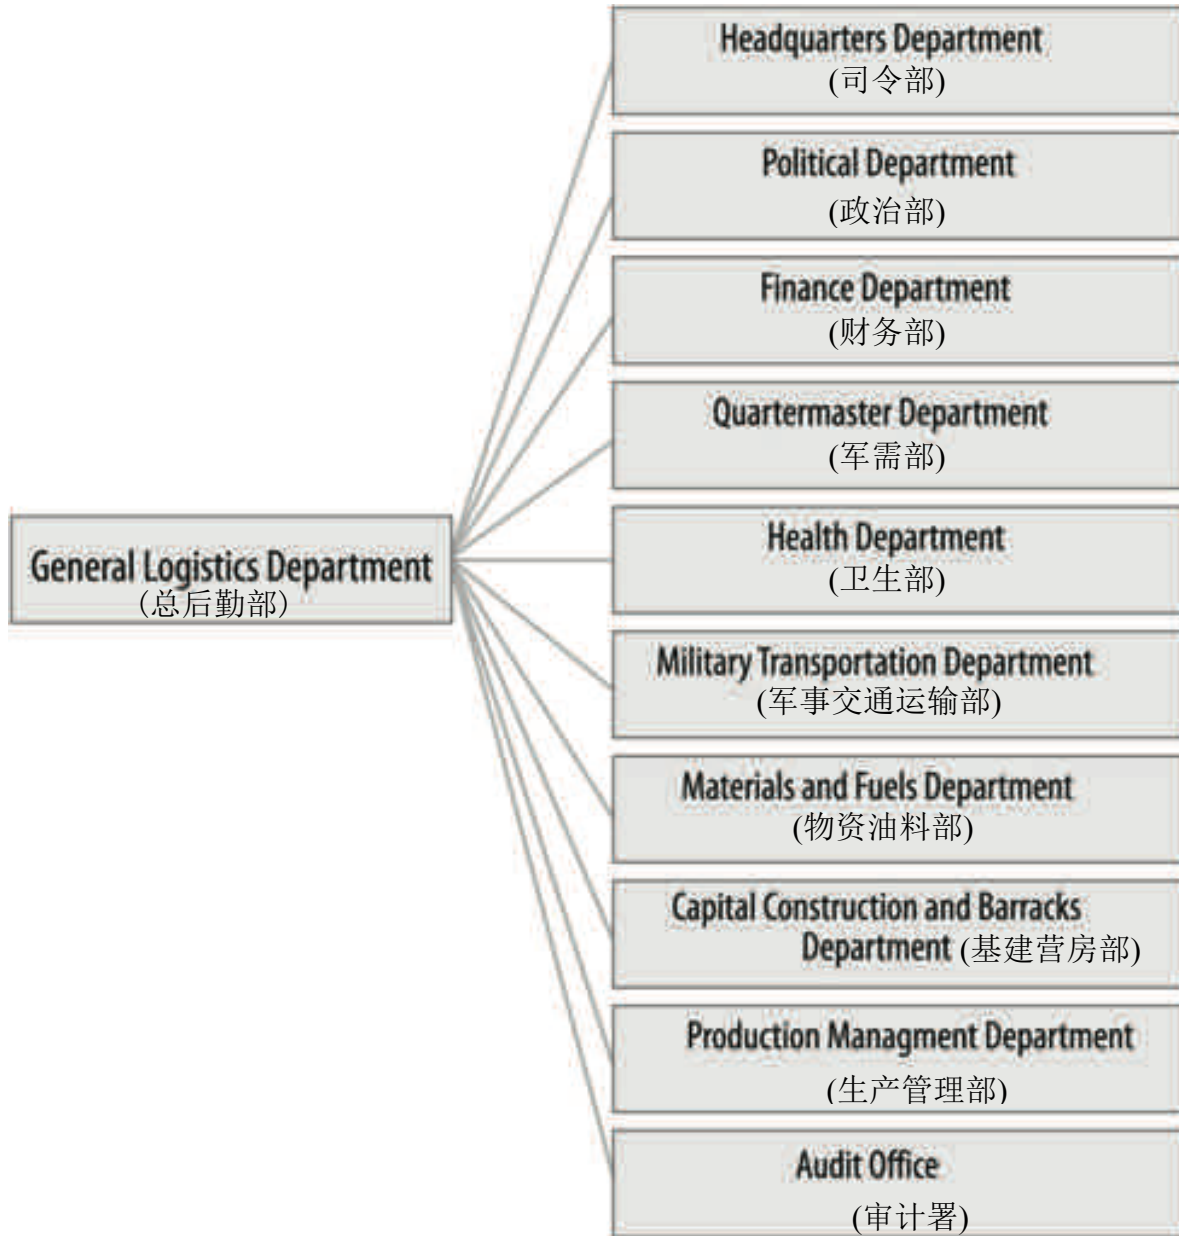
General Logistics Department
(总后勤部)

Headquarters Department
(司令部)

Political Department
(政治部)

Finance Department
(财务部)

Quartermaster Department
(军需部)

Health Department
(卫生部)

Military Transportation Department
(军事交通运输部)

Materials and Fuels Department
(物资油料部)

Capital Construction and Barracks Department (基建营房部)

Production Managment Department
(生产管理部)

Audit Office
(审计署)